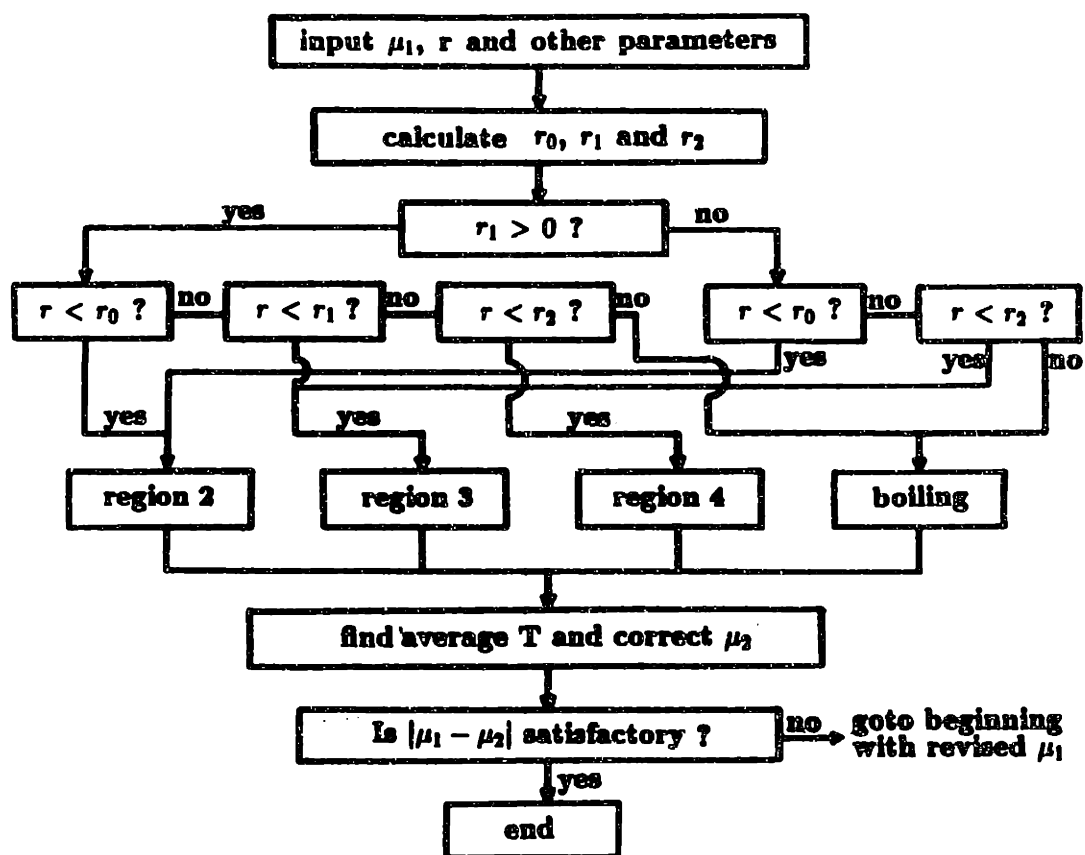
input $\mu_1$, r and other parameters

calculate $r_0$, $r_1$ and $r_2$

yes

$r_1 > 0$ ?

no

$r < r_0$ ?

no

$r < r_1$ ?

no

$r < r_2$ ?

no

$r < r_0$ ?

no

$r < r_2$ ?

yes

yes

no

yes

yes

yes

region 2

region 3

region 4

boiling

find average T and correct $\mu_2$

Is $|\mu_1 - \mu_2|$ satisfactory ?

no

goto beginning with revised $\mu_1$

yes

end